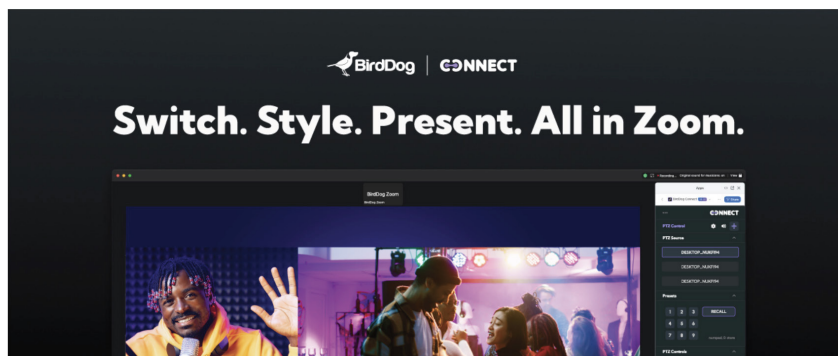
BirdDog | CONNECT

Switch. Style. Present. All in Zoom.

BirdDog Zoom

BirdDog Zoom

Recording... Original sound for musicians: on Talk

Apps

BirdDog Connect

Share

CONNECT

PTZ Control

PTZ Source

DESKTOP-J6UKF9H

DESKTOP-J6UKF9H

DESKTOP-J6UKF9H

Presets

1 2 3 RECALL

4 5 6

7 8 9

PTZ Controls